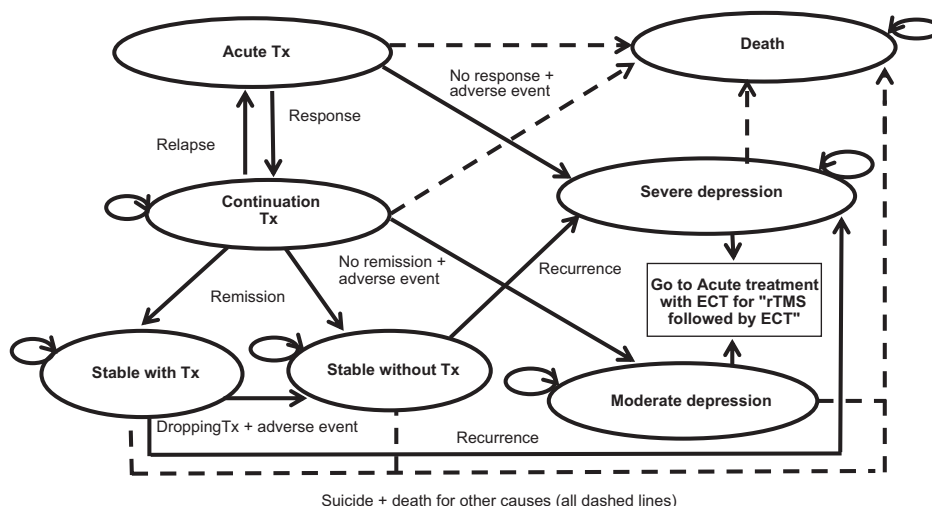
Acute Tx

Death

No response + adverse event

Relapse

Response

Continuation Tx

Severe depression

No remission + adverse event

Recurrence

Remission

Go to Acute treatment with ECT for "rTMS followed by ECT"

Stable with Tx

Stable without Tx

Moderate depression

DroppingTx + adverse event

Recurrence

Suicide + death for other causes (all dashed lines)